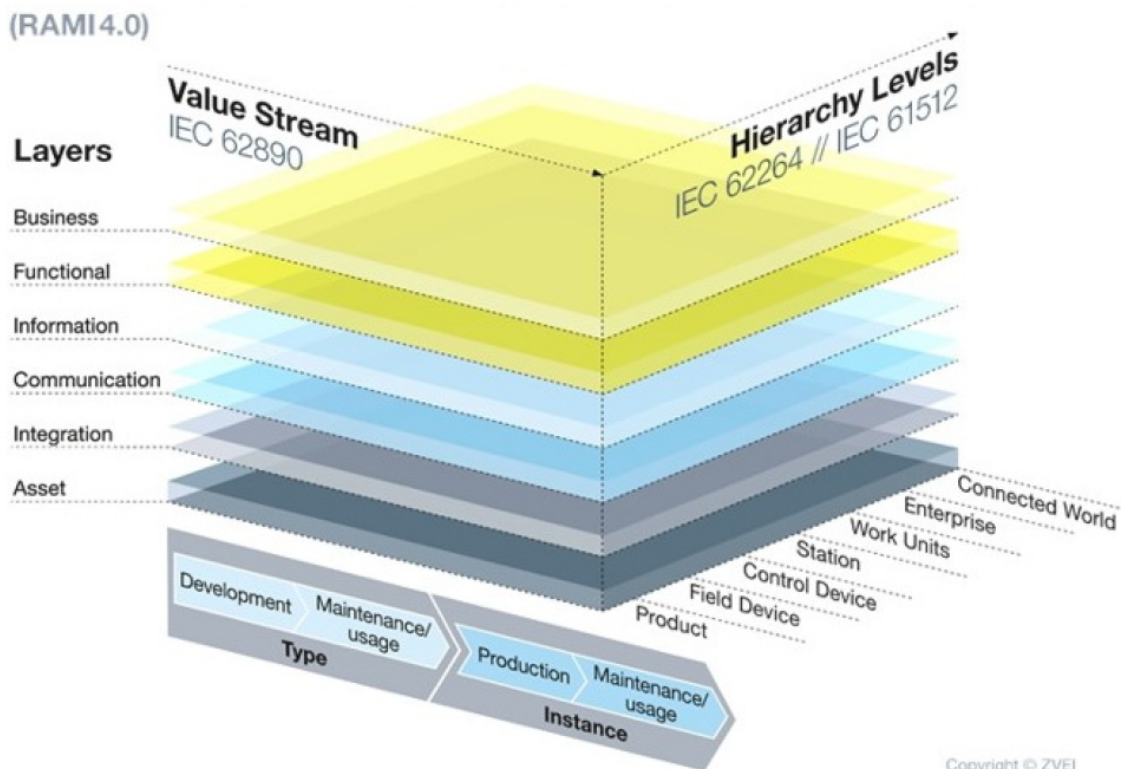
(RAMI 4.0)

Value Stream
IEC 62890

Hierarchy Levels
IEC 62264 // IEC 61512

Layers

Business

Functional

Information

Communication

Integration

Asset

Connected World
Enterprise
Work Units
Station
Control Device
Field Device
Product

Development
Maintenance/ usage
Type

Production
Maintenance/ usage
Instance

Copyright © ZVEI